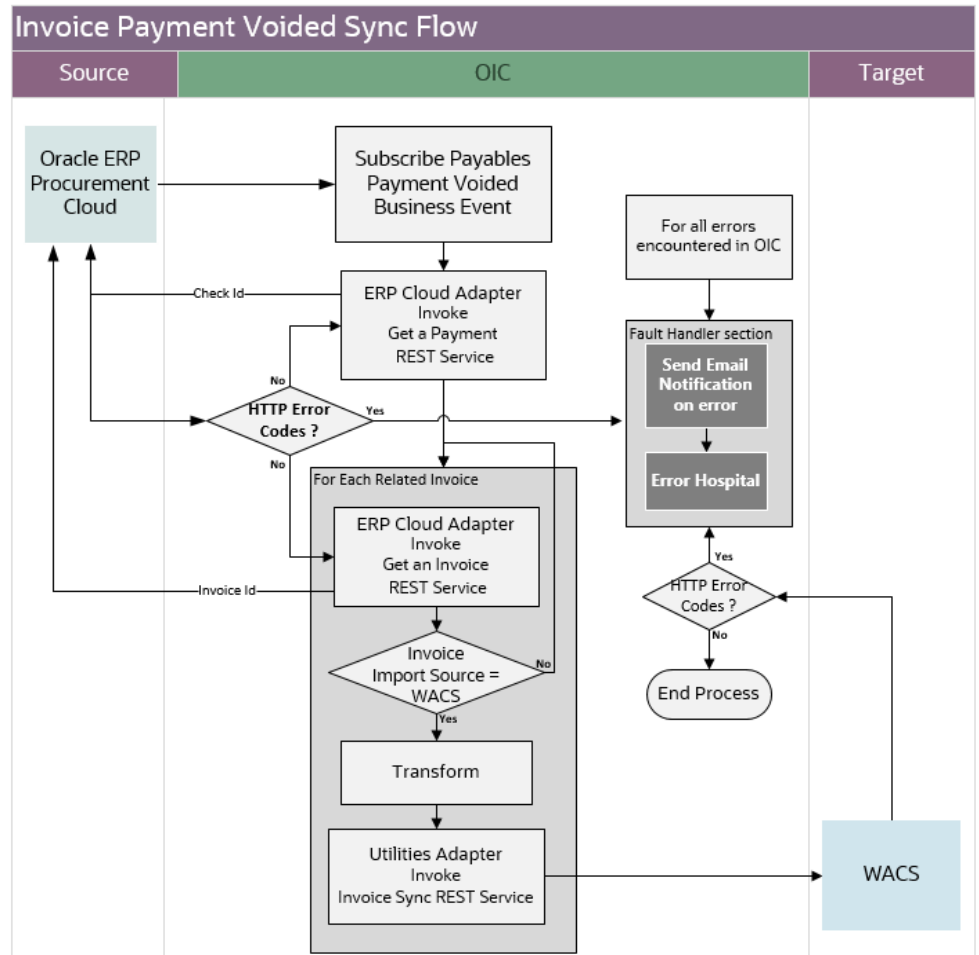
Invoice Payment Voided Sync Flow

Source

OIC

Target

Oracle ERP Procurement Cloud

Subscribe Payables Payment Voided Business Event

Check Id

ERP Cloud Adapter Invoke Get a Payment REST Service

No

HTTP Error Codes ?

Yes

No

For all errors encountered in OIC

Fault Handler section

Send Email Notification on error

Error Hospital

For Each Related Invoice

ERP Cloud Adapter Invoke Get an Invoice REST Service

Invoice Id

Invoice Import Source = WACS

No

Yes

Transform

Utilities Adapter Invoke Invoice Sync REST Service

Yes

HTTP Error Codes ?

No

End Process

WACS